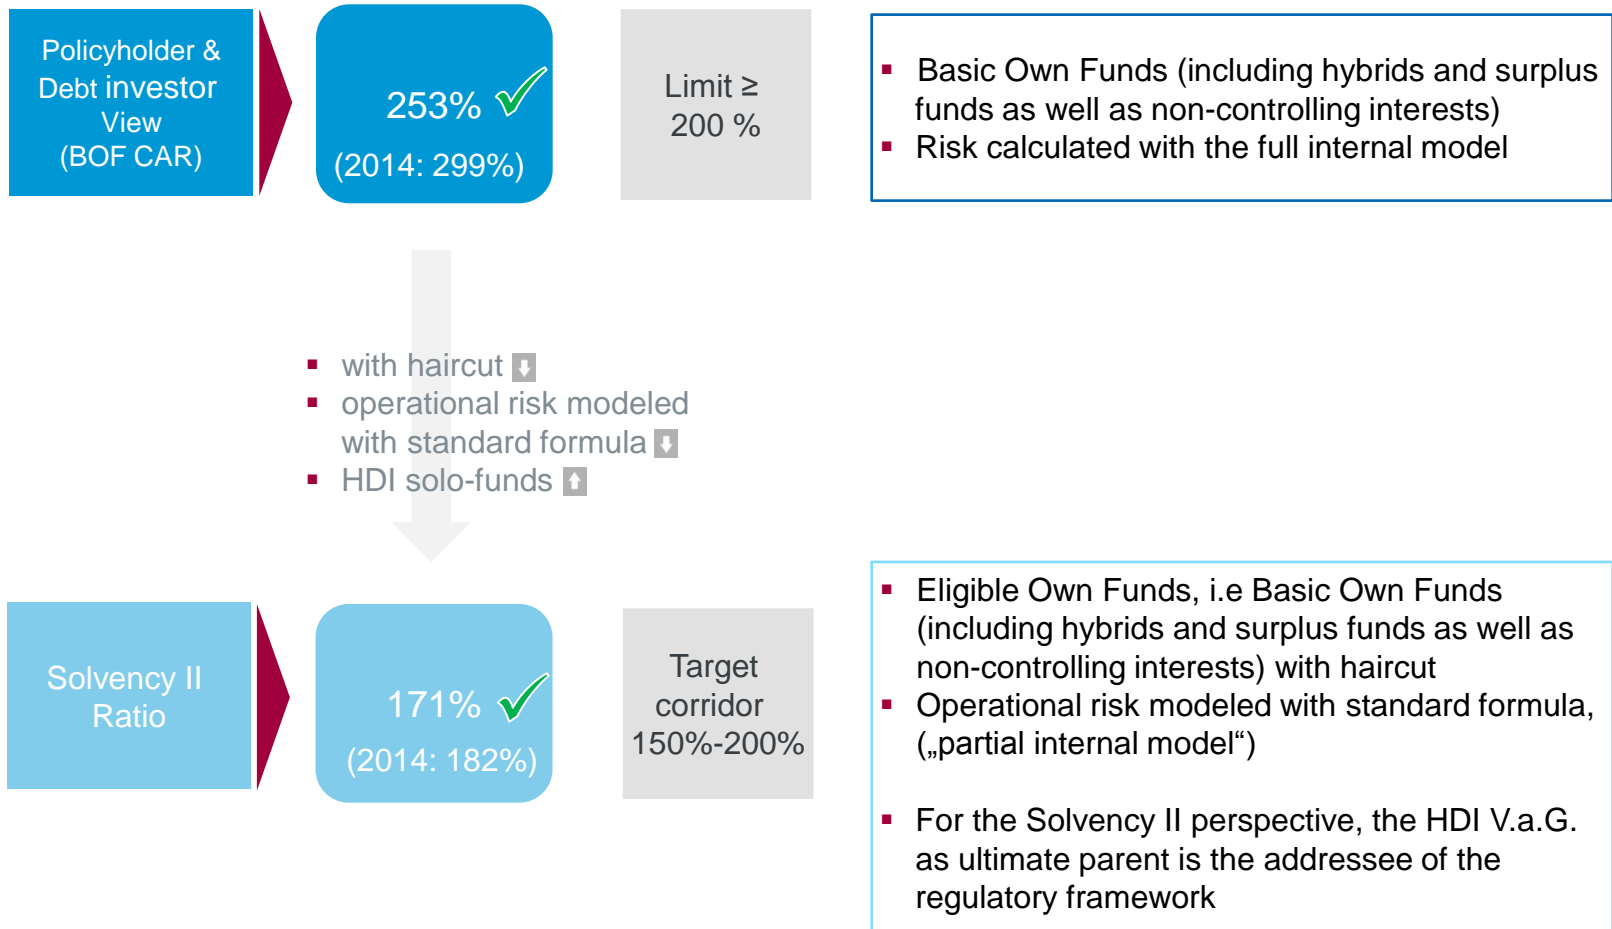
Policyholder & Debt investor View (BOF CAR)

253%

(2014: 299%)

Limit ≥ 200 %

- Basic Own Funds (including hybrids and surplus funds as well as non-controlling interests)
- Risk calculated with the full internal model

- with haircut
- operational risk modeled with standard formula
- HDI solo-funds

Solvency II Ratio

171%

(2014: 182%)

Target corridor 150%-200%

- Eligible Own Funds, i.e Basic Own Funds (including hybrids and surplus funds as well as non-controlling interests) with haircut
- Operational risk modeled with standard formula, („partial internal model“)

- For the Solvency II perspective, the HDI V.a.G. as ultimate parent is the addressee of the regulatory framework